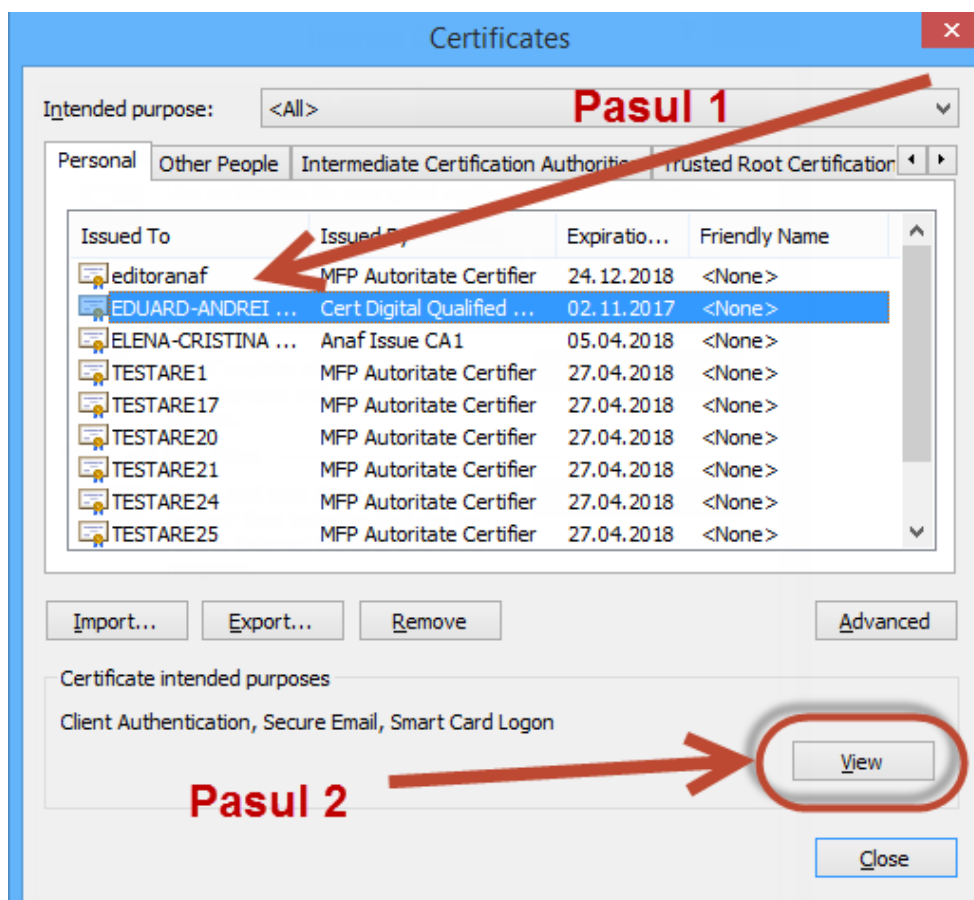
Certificates

Intended purpose: <All>

Pasul 1

Personal | Other People | Intermediate Certification Authoriti | Trusted Root Certification

| Issued To | Issued By | Expiratio... | Friendly Name |
|---|---|---|---|
| editoranaf | MFP Autoritate Certifier | 24.12.2018 | <None> |
| EDUARD-ANDREI ... | Cert Digital Qualified ... | 02.11.2017 | <None> |
| ELENA-CRISTINA ... | Anaf Issue CA1 | 05.04.2018 | <None> |
| TESTARE1 | MFP Autoritate Certifier | 27.04.2018 | <None> |
| TESTARE17 | MFP Autoritate Certifier | 27.04.2018 | <None> |
| TESTARE20 | MFP Autoritate Certifier | 27.04.2018 | <None> |
| TESTARE21 | MFP Autoritate Certifier | 27.04.2018 | <None> |
| TESTARE24 | MFP Autoritate Certifier | 27.04.2018 | <None> |
| TESTARE25 | MFP Autoritate Certifier | 27.04.2018 | <None> |

Import... Export... Remove Advanced

Certificate intended purposes

Client Authentication, Secure Email, Smart Card Logon

View

Pasul 2

Close